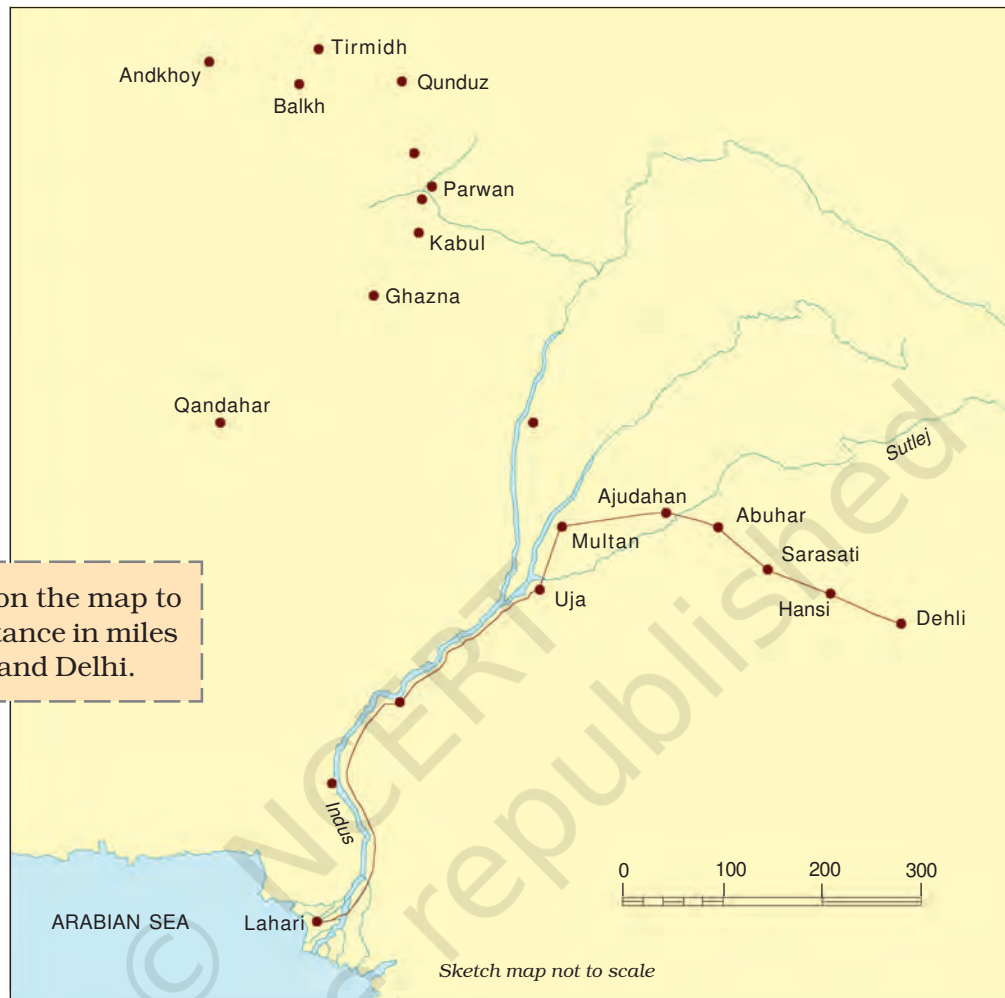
Tirmidh
Andkhoy
Qunduz
Balkh
Parwan
Kabul
Ghazna
Qandahar
Sutlej
Ajudahan
Abuhar
Multan
Sarasati
Uja
Hansi
Dehli
on the map to
tance in miles
and Delhi.
Indus
0 100 200 300
ARABIAN SEA
Lahari
Sketch map not to scale
© NCERT not to be republished